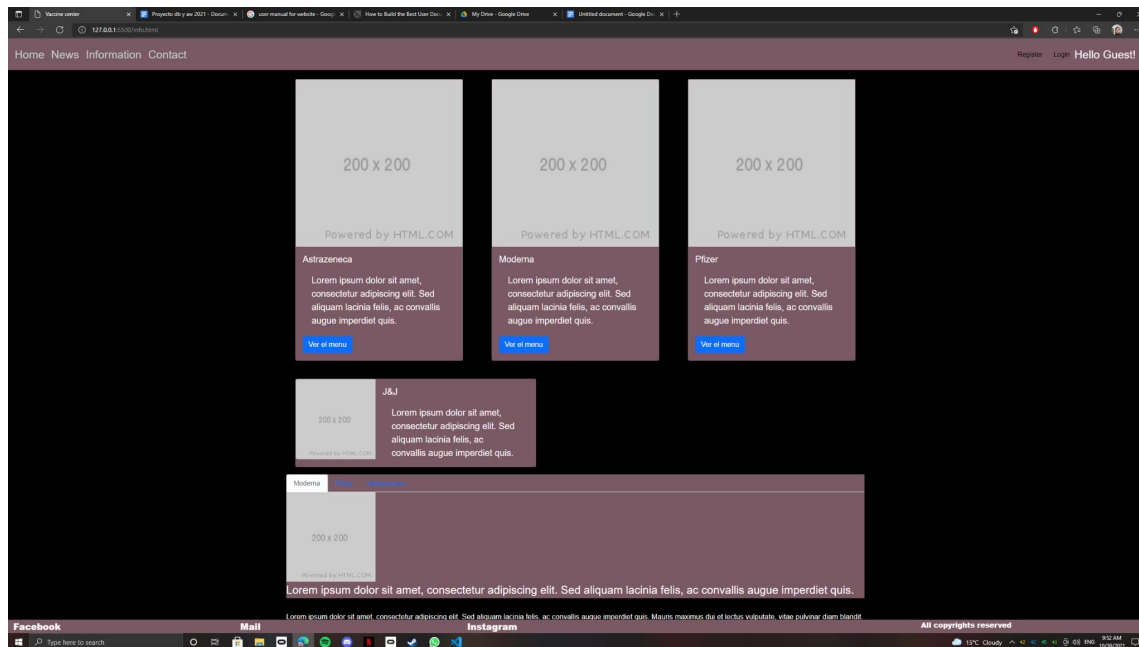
Vaccine center
Proyecto db y aw 2021 - Docum
user manual for website - Goog
How to Build the Best User Doc
My Drive - Google Drive
Untitled document - Google Do
127.0.0.1:5500/info.html

Home News Information Contact

Register Login Hello Guest!

200 x 200
Powered by HTML.COM
Astrazeneca
Lorem ipsum dolor sit amet, consectetur adipiscing elit. Sed aliquam lacinia felis, ac convallis augue imperdiet quis.
Ver el menu

200 x 200
Powered by HTML.COM
Moderna
Lorem ipsum dolor sit amet, consectetur adipiscing elit. Sed aliquam lacinia felis, ac convallis augue imperdiet quis.
Ver el menu

200 x 200
Powered by HTML.COM
Pfizer
Lorem ipsum dolor sit amet, consectetur adipiscing elit. Sed aliquam lacinia felis, ac convallis augue imperdiet quis.
Ver el menu

200 x 200
Powered by HTML.COM
J&J
Lorem ipsum dolor sit amet, consectetur adipiscing elit. Sed aliquam lacinia felis, ac convallis augue imperdiet quis.

Moderna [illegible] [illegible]

200 x 200
Powered by HTML.COM
Lorem ipsum dolor sit amet, consectetur adipiscing elit. Sed aliquam lacinia felis, ac convallis augue imperdiet quis.

Lorem ipsum dolor sit amet, consectetur adipiscing elit. Sed aliquam lacinia felis, ac convallis augue imperdiet quis. Mauris maximus dui et lectus vulputate, vitae pulvinar diam blandit.

Facebook Mail Instagram All copyrights reserved

Type here to search
15°C Cloudy ENG 9:52 AM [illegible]